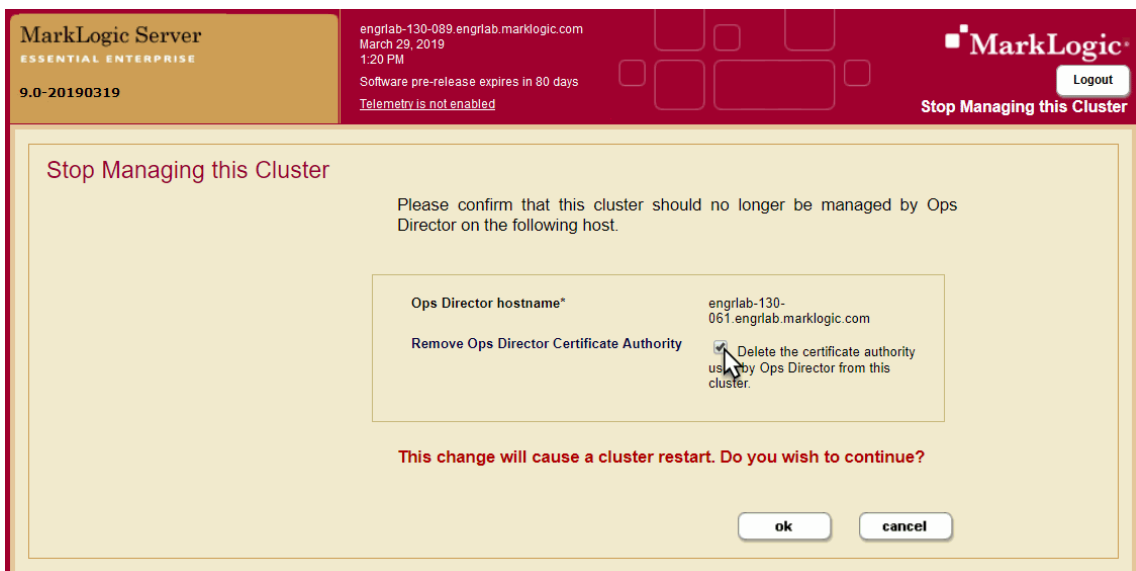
MarkLogic Server
ESSENTIAL ENTERPRISE
9.0-20190319

engrlab-130-089.engrlab.marklogic.com
March 29, 2019
1:20 PM
Software pre-release expires in 80 days
Telemetry is not enabled

MarkLogic
Logout
Stop Managing this Cluster

Stop Managing this Cluster

Please confirm that this cluster should no longer be managed by Ops Director on the following host.

Ops Director hostname* engrlab-130-061.engrlab.marklogic.com

Remove Ops Director Certificate Authority Delete the certificate authority us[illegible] by Ops Director from this cluster.

This change will cause a cluster restart. Do you wish to continue?

ok cancel